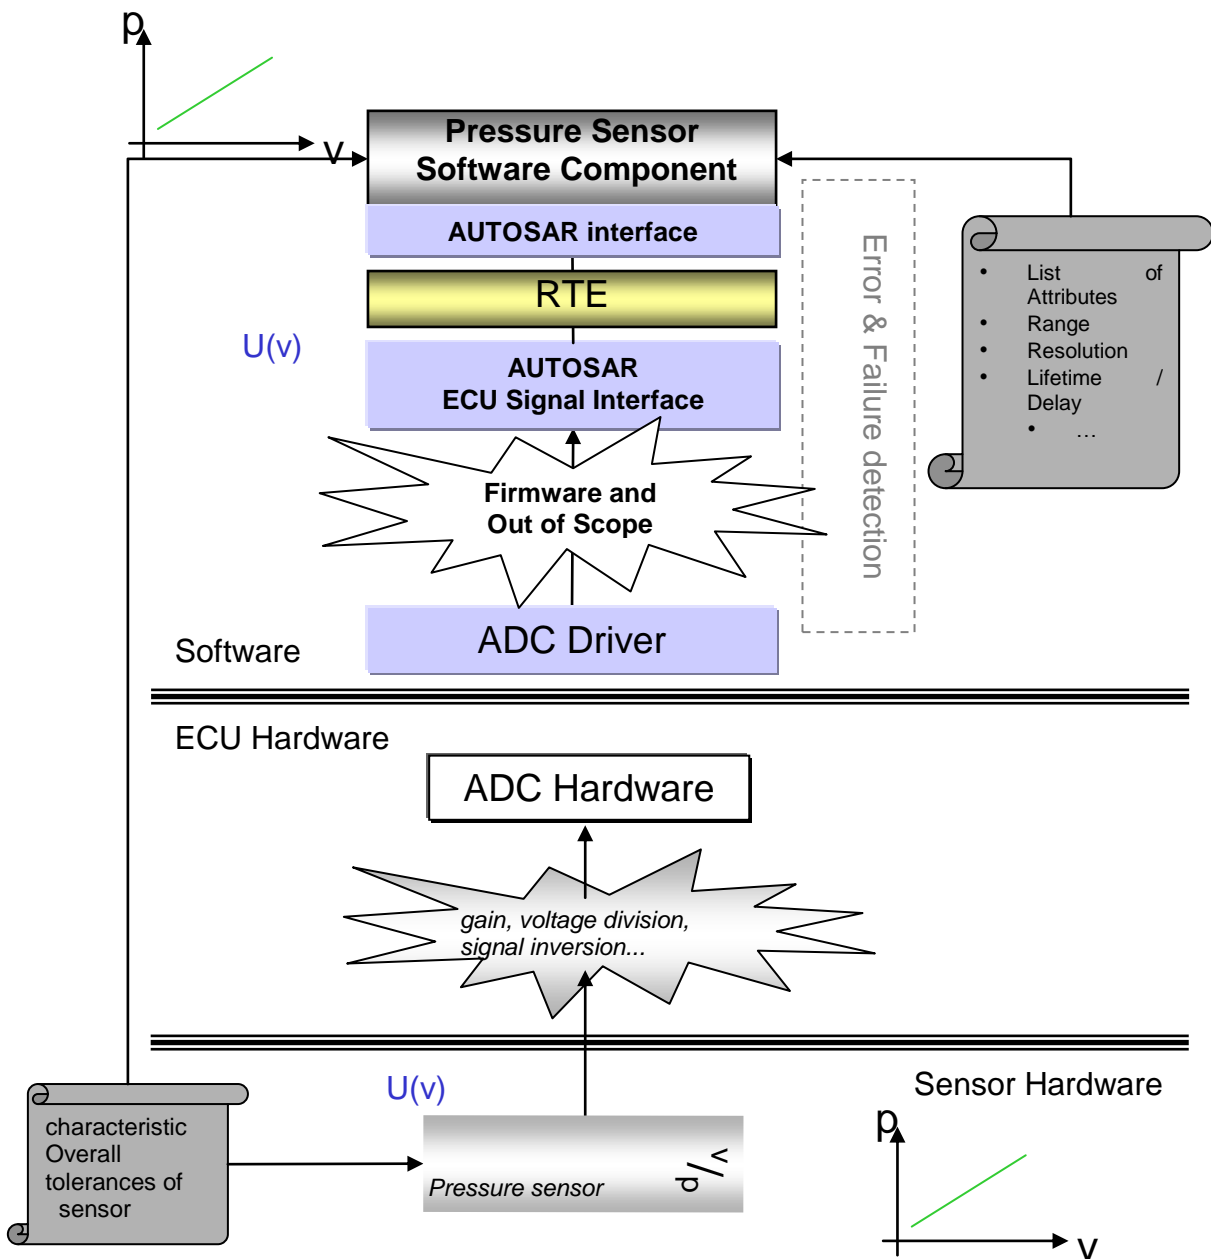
p

v

Pressure Sensor
Software Component

AUTOSAR interface

RTE

U(v)

AUTOSAR
ECU Signal Interface

Firmware and
Out of Scope

ADC Driver

Error & Failure detection

• List of Attributes
• Range
• Resolution
• Lifetime / Delay
• …

Software

ECU Hardware

ADC Hardware

gain, voltage division,
signal inversion...

U(v)

Sensor Hardware

characteristic
Overall tolerances of sensor

Pressure sensor

p/v

p

v